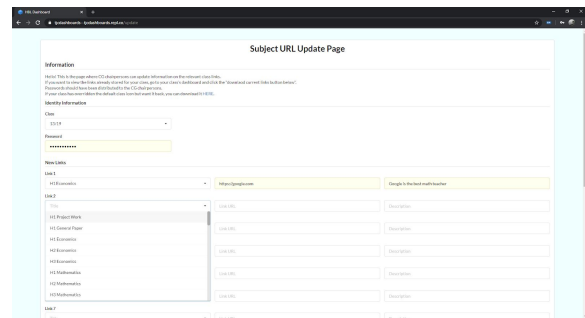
HRL Dashboard

ljsdashboards · ljsdashboards.repl.co/update

Subject URL Update Page

Information

Hello! This is the page where CG chairpersons can update information on the relevant class links.
If you want to view the links already stored for your class, go to your class's dashboard and click the "download current links button below".
Passwords should have been distributed to the CG chairpersons.
If your class has overridden the default class icon but want it back, you can download it HERE.

Identity Information

Class

21/19

Password

••••••••••••

New Links

Link 1

H1 Economics

https://google.com

Google is the best math teacher

Link 2

Title

Link URL

Description

H1 Project Work

H1 General Paper

H1 Economics

H2 Economics

H3 Economics

H1 Mathematics

H2 Mathematics

H3 Mathematics

Link URL

Description

Link URL

Description

Link URL

Description

Link URL

Description

Link URL

Description

Link 7